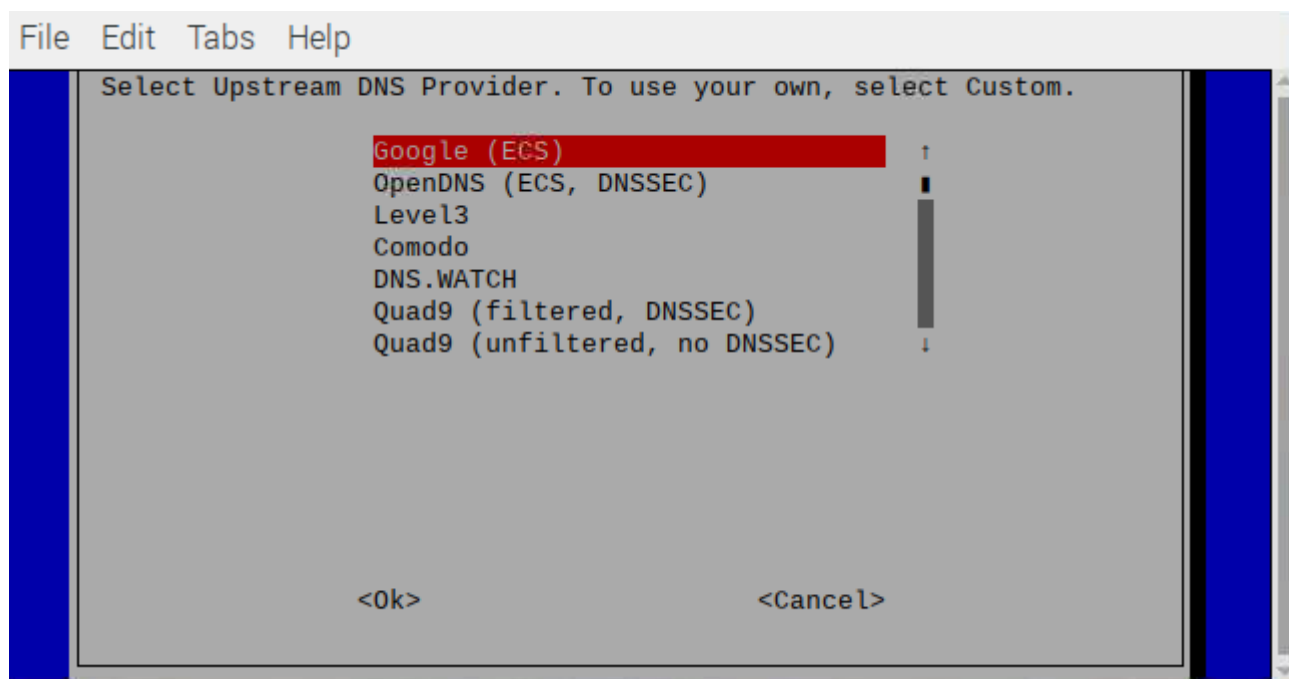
File Edit Tabs Help

Select Upstream DNS Provider. To use your own, select Custom.

Google (ECS)
OpenDNS (ECS, DNSSEC)
Level3
Comodo
DNS.WATCH
Quad9 (filtered, DNSSEC)
Quad9 (unfiltered, no DNSSEC)

<Ok> <Cancel>